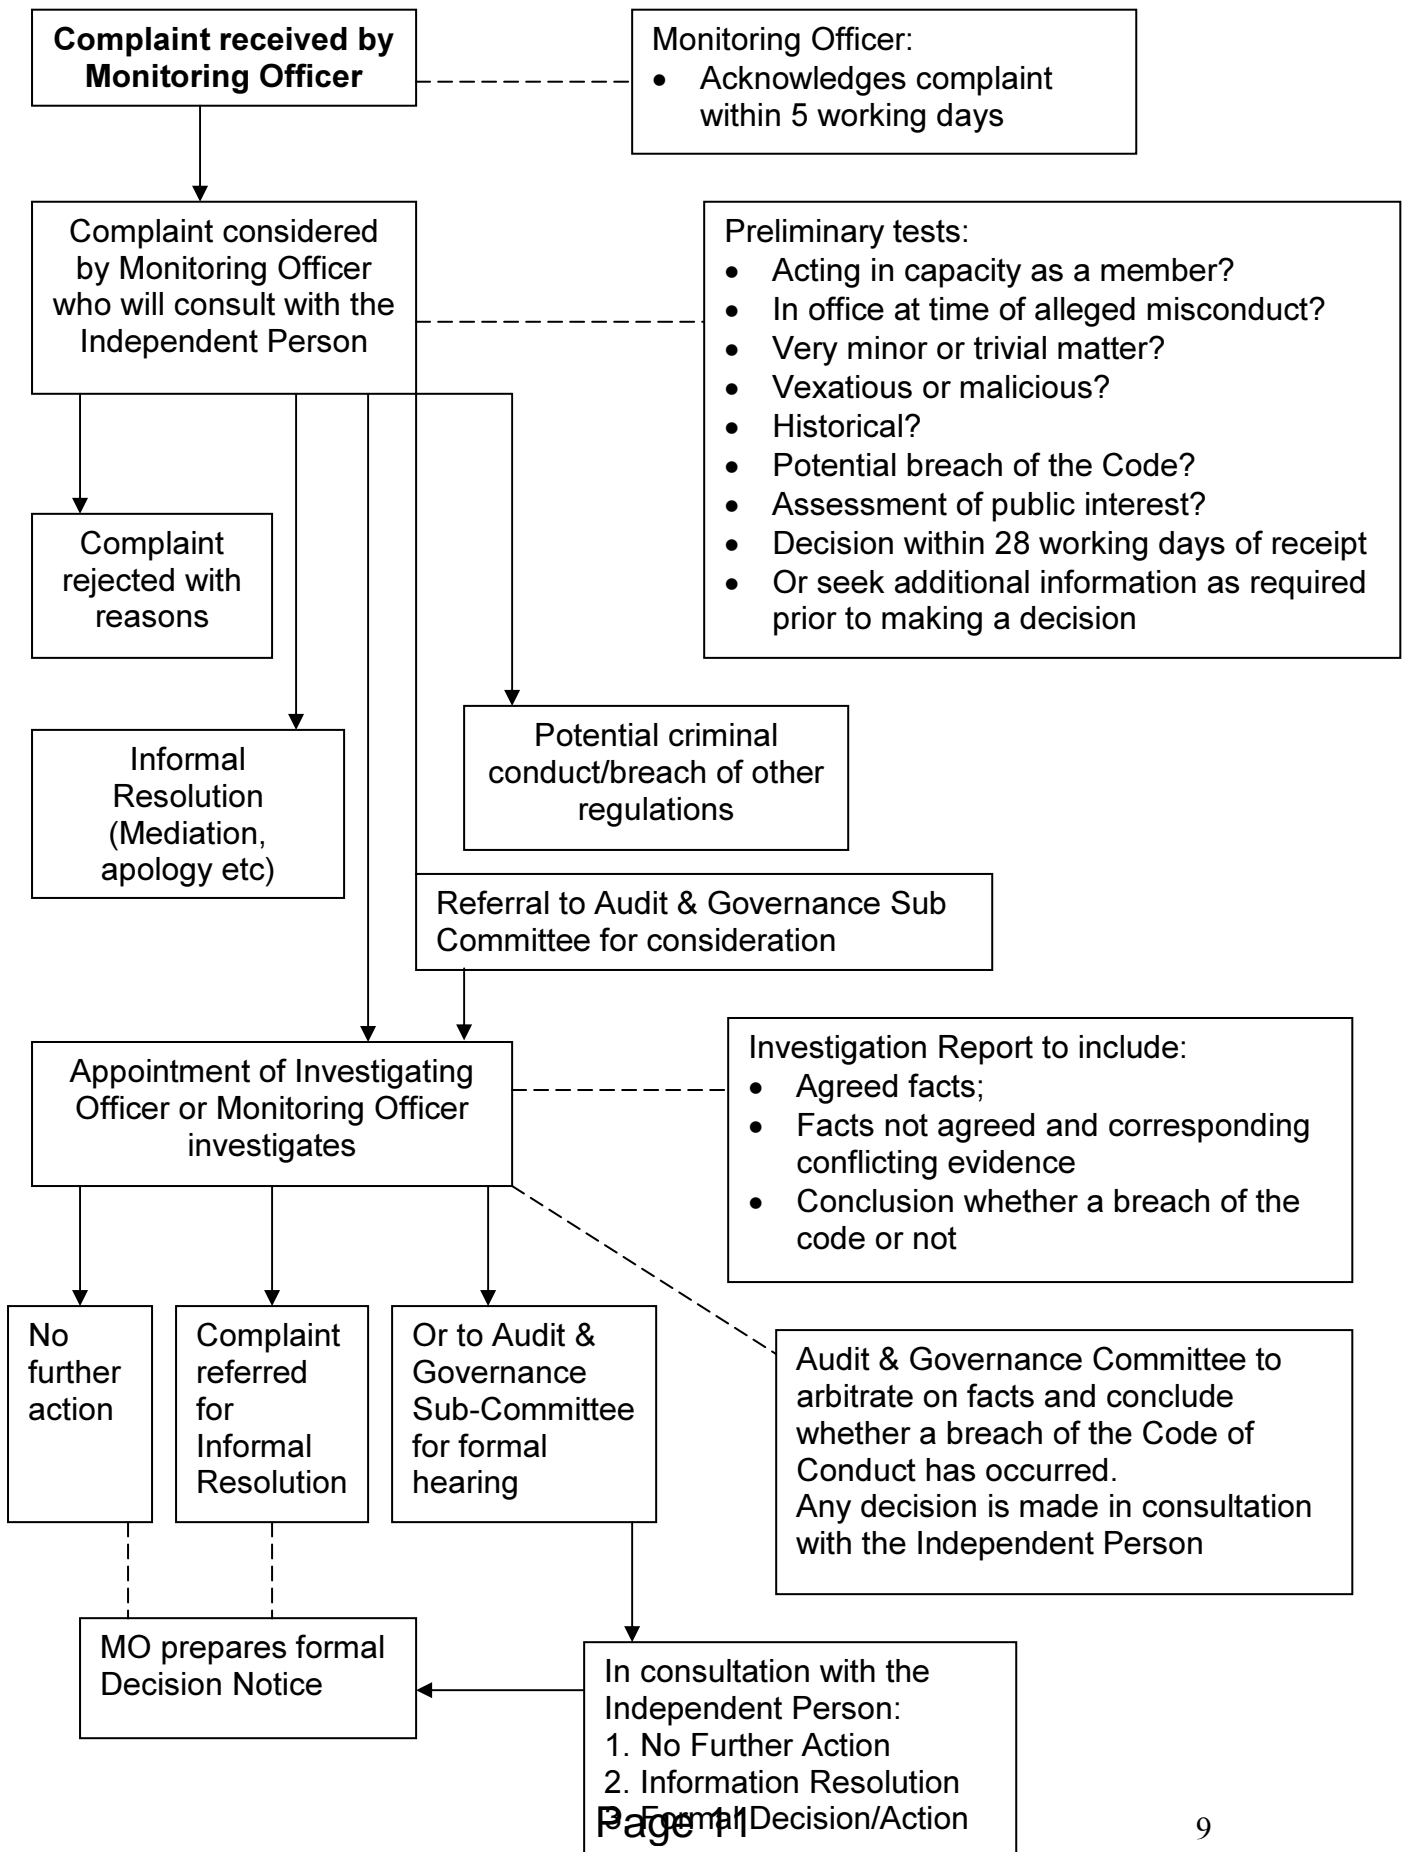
**Complaint received by Monitoring Officer**

Monitoring Officer:
- Acknowledges complaint within 5 working days

Complaint considered by Monitoring Officer who will consult with the Independent Person

Preliminary tests:
- Acting in capacity as a member?
- In office at time of alleged misconduct?
- Very minor or trivial matter?
- Vexatious or malicious?
- Historical?
- Potential breach of the Code?
- Assessment of public interest?
- Decision within 28 working days of receipt
- Or seek additional information as required prior to making a decision

Complaint rejected with reasons

Informal Resolution (Mediation, apology etc)

Potential criminal conduct/breach of other regulations

Referral to Audit & Governance Sub Committee for consideration

Appointment of Investigating Officer or Monitoring Officer investigates

Investigation Report to include:
- Agreed facts;
- Facts not agreed and corresponding conflicting evidence
- Conclusion whether a breach of the code or not

No further action

Complaint referred for Informal Resolution

Or to Audit & Governance Sub-Committee for formal hearing

Audit & Governance Committee to arbitrate on facts and conclude whether a breach of the Code of Conduct has occurred.
Any decision is made in consultation with the Independent Person

MO prepares formal Decision Notice

In consultation with the Independent Person:
1. No Further Action
2. Information Resolution
3. Formal Decision/Action

Page 11

9